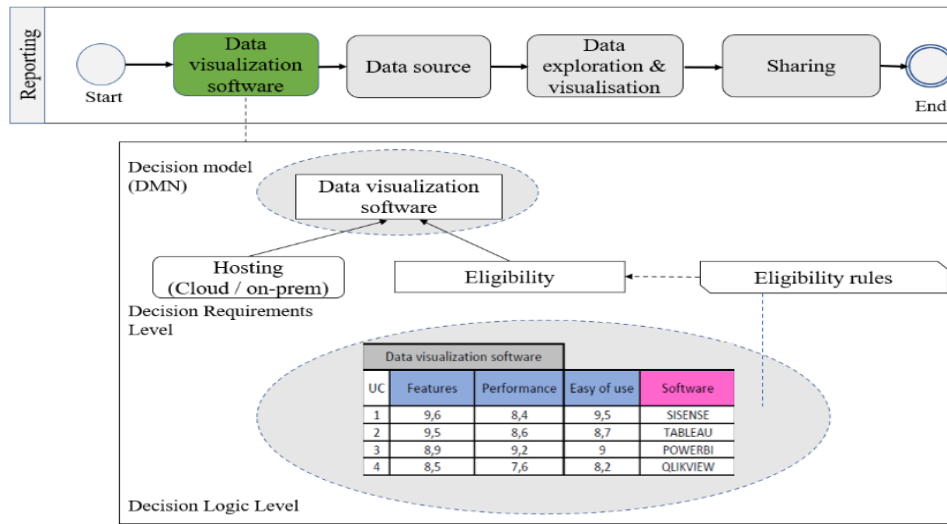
Reporting

Start

Data visualization software

Data source

Data exploration & visualisation

Sharing

End

Decision model (DMN)

Data visualization software

Hosting (Cloud / on-prem)

Eligibility

Eligibility rules

Decision Requirements Level

| Data visualization software | | | | |
|---|---|---|---|---|
| UC | Features | Performance | Easy of use | Software |
| 1 | 9,6 | 8,4 | 9,5 | SISENSE |
| 2 | 9,5 | 8,6 | 8,7 | TABLEAU |
| 3 | 8,9 | 9,2 | 9 | POWERBI |
| 4 | 8,5 | 7,6 | 8,2 | QLIKVIEW |

Decision Logic Level